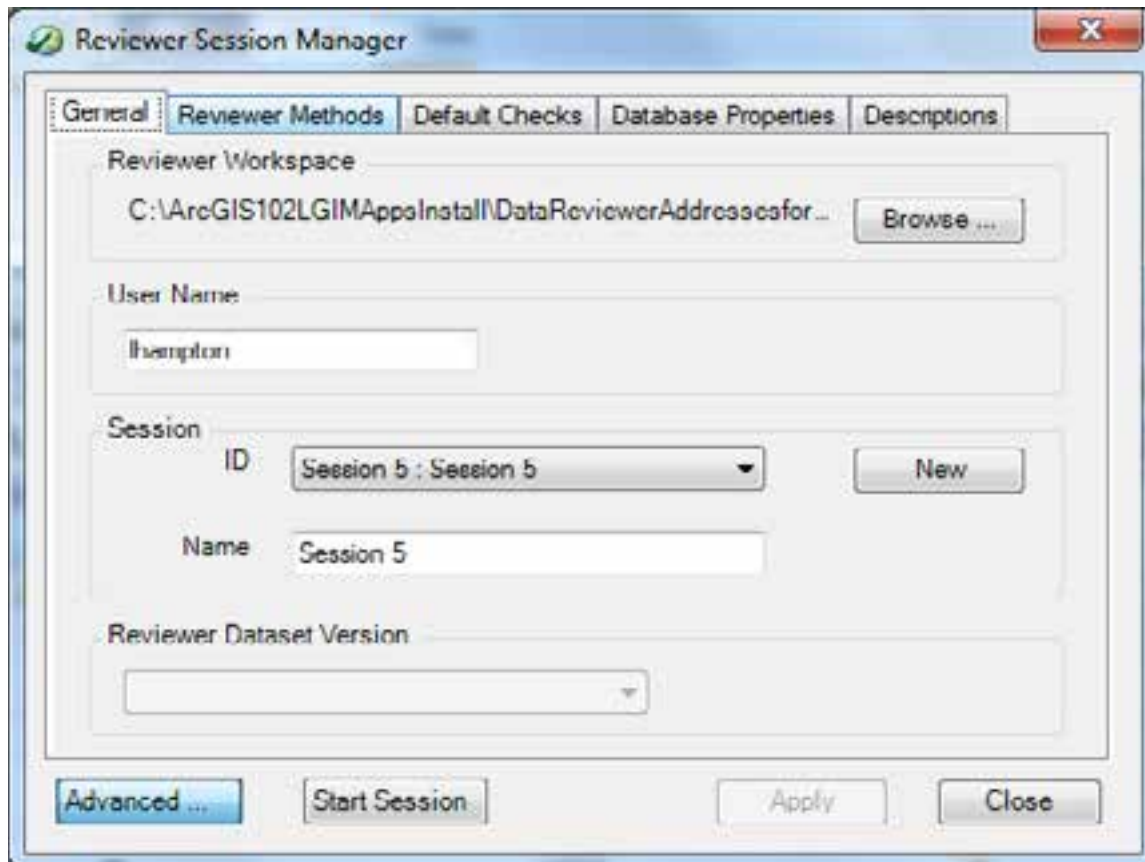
Reviewer Session Manager

General | Reviewer Methods | Default Checks | Database Properties | Descriptions

Reviewer Workspace

C:\ArcGIS102LGIMAppsInstall\DataReviewerAddressesfor...

Browse ...

User Name

lhampton

Session

ID

Session 5 : Session 5

New

Name

Session 5

Reviewer Dataset Version

Advanced ...

Start Session

Apply

Close